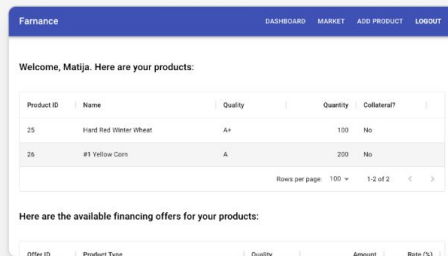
Farnance

DASHBOARD MARKET ADD PRODUCT LOGOUT

Welcome, Matija. Here are your products:

| Product ID | Name | Quality | Quantity | Collateral? |
|---|---|---|---|---|
| 25 | Hard Red Winter Wheat | A+ | 100 | No |
| 26 | #1 Yellow Corn | A | 200 | No |

Rows per page: 100 ▾ 1-2 of 2 < >

Here are the available financing offers for your products:

| Offer ID | Product Type | Quality | Amount | Rate (%) |
|---|---|---|---|---|